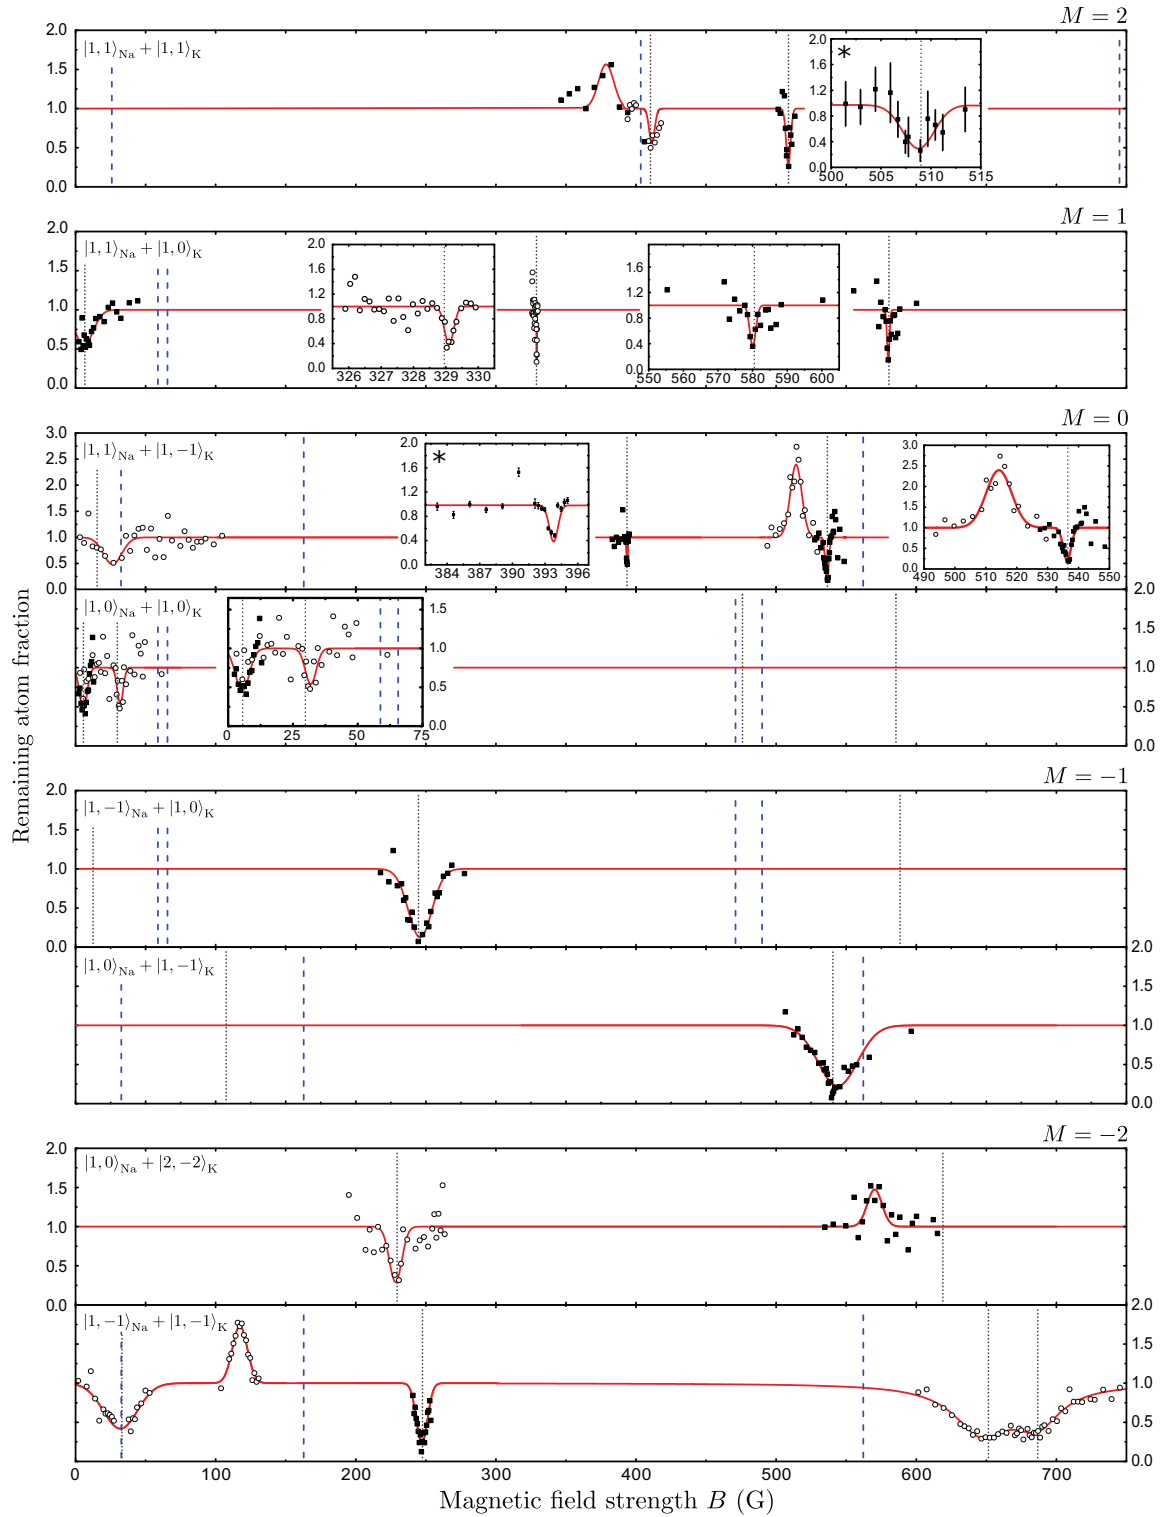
$M = 2$

$|1,1\rangle_{\mathrm{Na}} + |1,1\rangle_{\mathrm{K}}$

2.0
1.5
1.0
0.5
0.0

*
2.0
1.6
1.2
0.8
0.4
0.0
500 505 510 515

$M = 1$

$|1,1\rangle_{\mathrm{Na}} + |1,0\rangle_{\mathrm{K}}$

2.0
1.5
1.0
0.5
0.0

2.0
1.6
1.2
0.8
0.4
0.0
326 327 328 329 330

1.6
1.2
0.8
0.4
0.0
550 560 570 580 590 600

$M = 0$

$|1,1\rangle_{\mathrm{Na}} + |1,-1\rangle_{\mathrm{K}}$

3.0
2.5
2.0
1.5
1.0
0.5
0.0

*
2.0
1.6
1.2
0.8
0.4
0.0
384 387 390 393 396

3.0
2.5
2.0
1.5
1.0
0.5
0.0
490 500 510 520 530 540 550

$|1,0\rangle_{\mathrm{Na}} + |1,0\rangle_{\mathrm{K}}$

1.5
1.0
0.5
0.0
0 25 50 75

2.0
1.5
1.0
0.5
0.0

$M = -1$

$|1,-1\rangle_{\mathrm{Na}} + |1,0\rangle_{\mathrm{K}}$

2.0
1.5
1.0
0.5
0.0

$|1,0\rangle_{\mathrm{Na}} + |1,-1\rangle_{\mathrm{K}}$

2.0
1.5
1.0
0.5
0.0

$M = -2$

$|1,0\rangle_{\mathrm{Na}} + |2,-2\rangle_{\mathrm{K}}$

2.0
1.5
1.0
0.5
0.0

$|1,-1\rangle_{\mathrm{Na}} + |1,-1\rangle_{\mathrm{K}}$

2.0
1.5
1.0
0.5
0.0

Remaining atom fraction

0 100 200 300 400 500 600 700

Magnetic field strength $B$ (G)